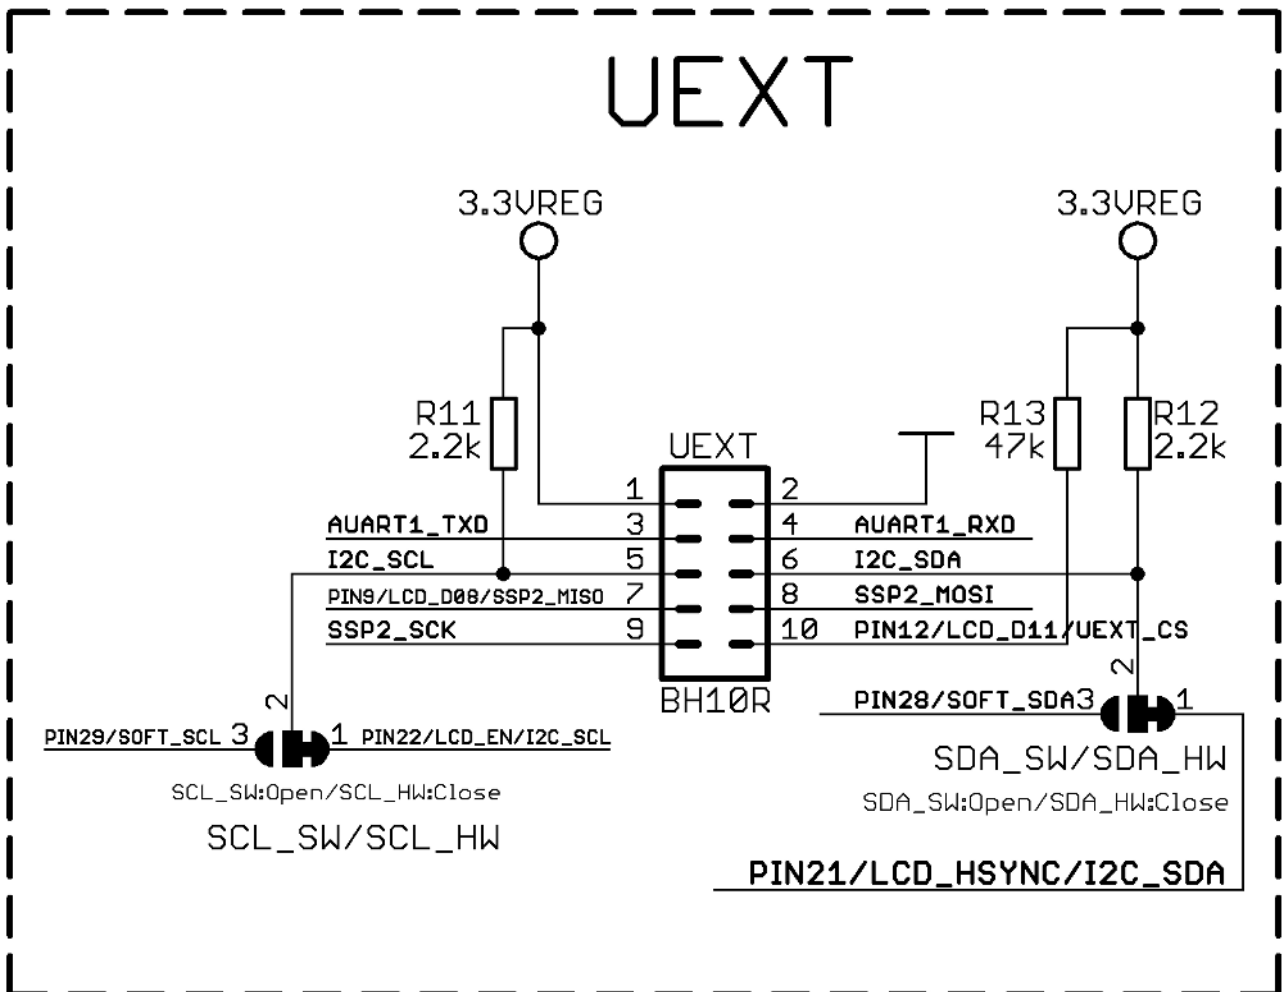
UEXT

3.3VREG

3.3VREG

R11
2.2k

UEXT

R13
47k

R12
2.2k

1
2
AUART1_TXD
3
4
AUART1_RXD
I2C_SCL
5
6
I2C_SDA
PIN9/LCD_D08/SSP2_MISO
7
8
SSP2_MOSI
SSP2_SCK
9
10
PIN12/LCD_D11/UEXT_CS

BH10R

2
PIN28/SOFT_SDA3
1

2
PIN29/SOFT_SCL 3
1 PIN22/LCD_EN/I2C_SCL

SDA_SW/SDA_HW
SDA_SW:Open/SDA_HW:Close

SCL_SW:Open/SCL_HW:Close
SCL_SW/SCL_HW

PIN21/LCD_HSYNC/I2C_SDA